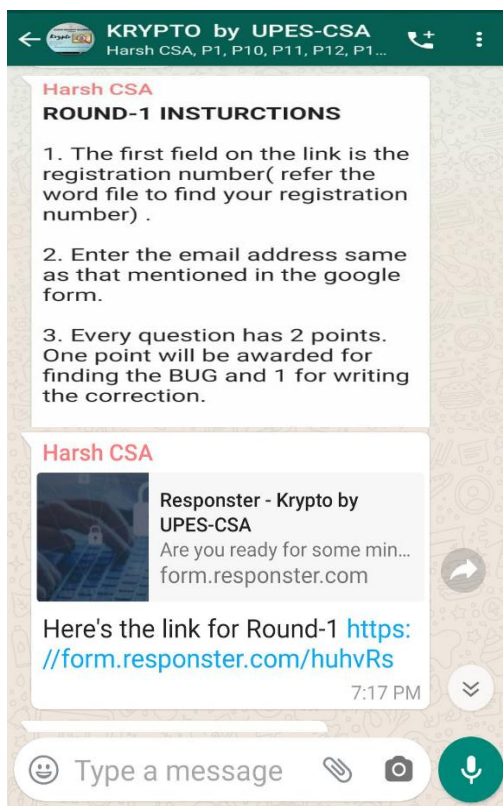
KRYPTO by UPES-CSA
Harsh CSA, P1, P10, P11, P12, P1...

Harsh CSA
ROUND-1 INSTURCTIONS

1. The first field on the link is the registration number( refer the word file to find your registration number) .

2. Enter the email address same as that mentioned in the google form.

3. Every question has 2 points. One point will be awarded for finding the BUG and 1 for writing the correction.

Harsh CSA
Responster - Krypto by UPES-CSA
Are you ready for some min...
form.responster.com

Here's the link for Round-1 https://form.responster.com/huhvRs
7:17 PM

Type a message